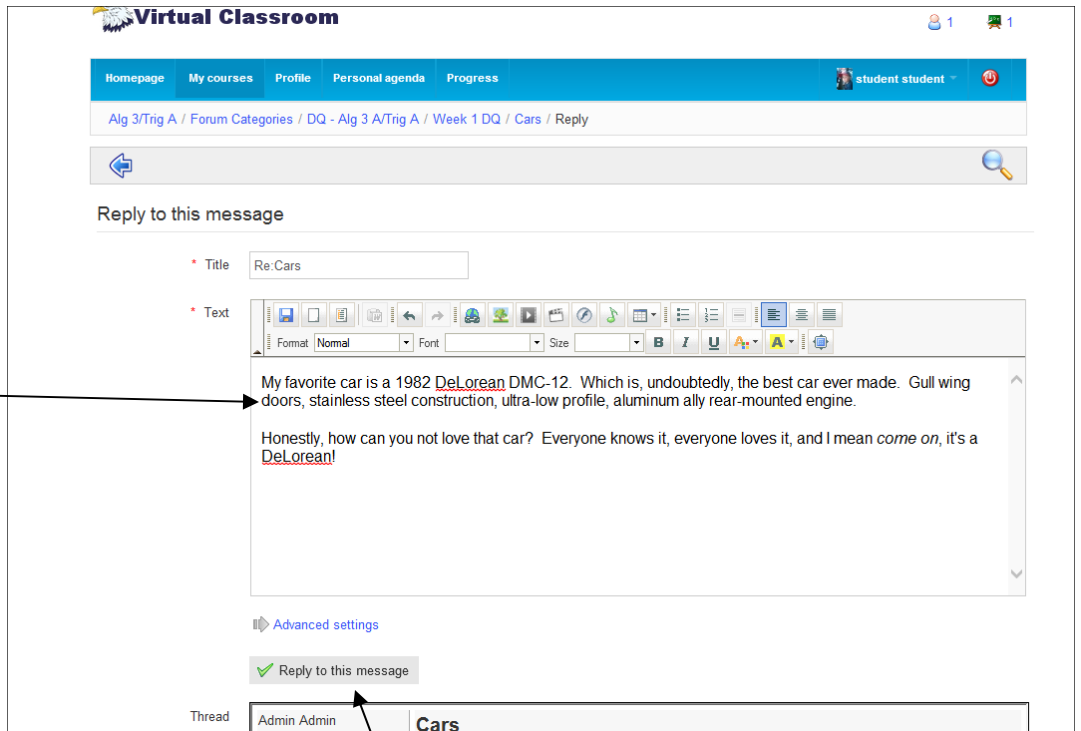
Virtual Classroom

1 1

Homepage My courses Profile Personal agenda Progress

student student

Alg 3/Trig A / Forum Categories / DQ - Alg 3 A/Trig A / Week 1 DQ / Cars / Reply

Reply to this message

* Title Re:Cars

* Text

Format Normal Font Size

My favorite car is a 1982 DeLorean DMC-12. Which is, undoubtedly, the best car ever made. Gull wing doors, stainless steel construction, ultra-low profile, aluminum ally rear-mounted engine.

Honestly, how can you not love that car? Everyone knows it, everyone loves it, and I mean *come on*, it's a DeLorean!

Advanced settings

Reply to this message

Thread

Admin Admin

Cars